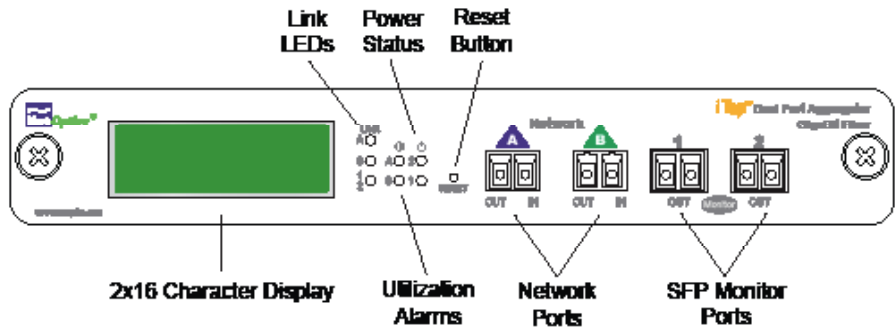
Link LEDs

Power Status

Reset Button

Optiview

Link
A
B
1
2

A
B
1
2

RESET

Network

A

B

OUT IN

OUT IN

iTap Dual Port Aggregator
Gigabit Fiber

1

2

OUT

Monitor

OUT

www.netoptics.com

2x16 Character Display

Utilization Alarms

Network Ports

SFP Monitor Ports